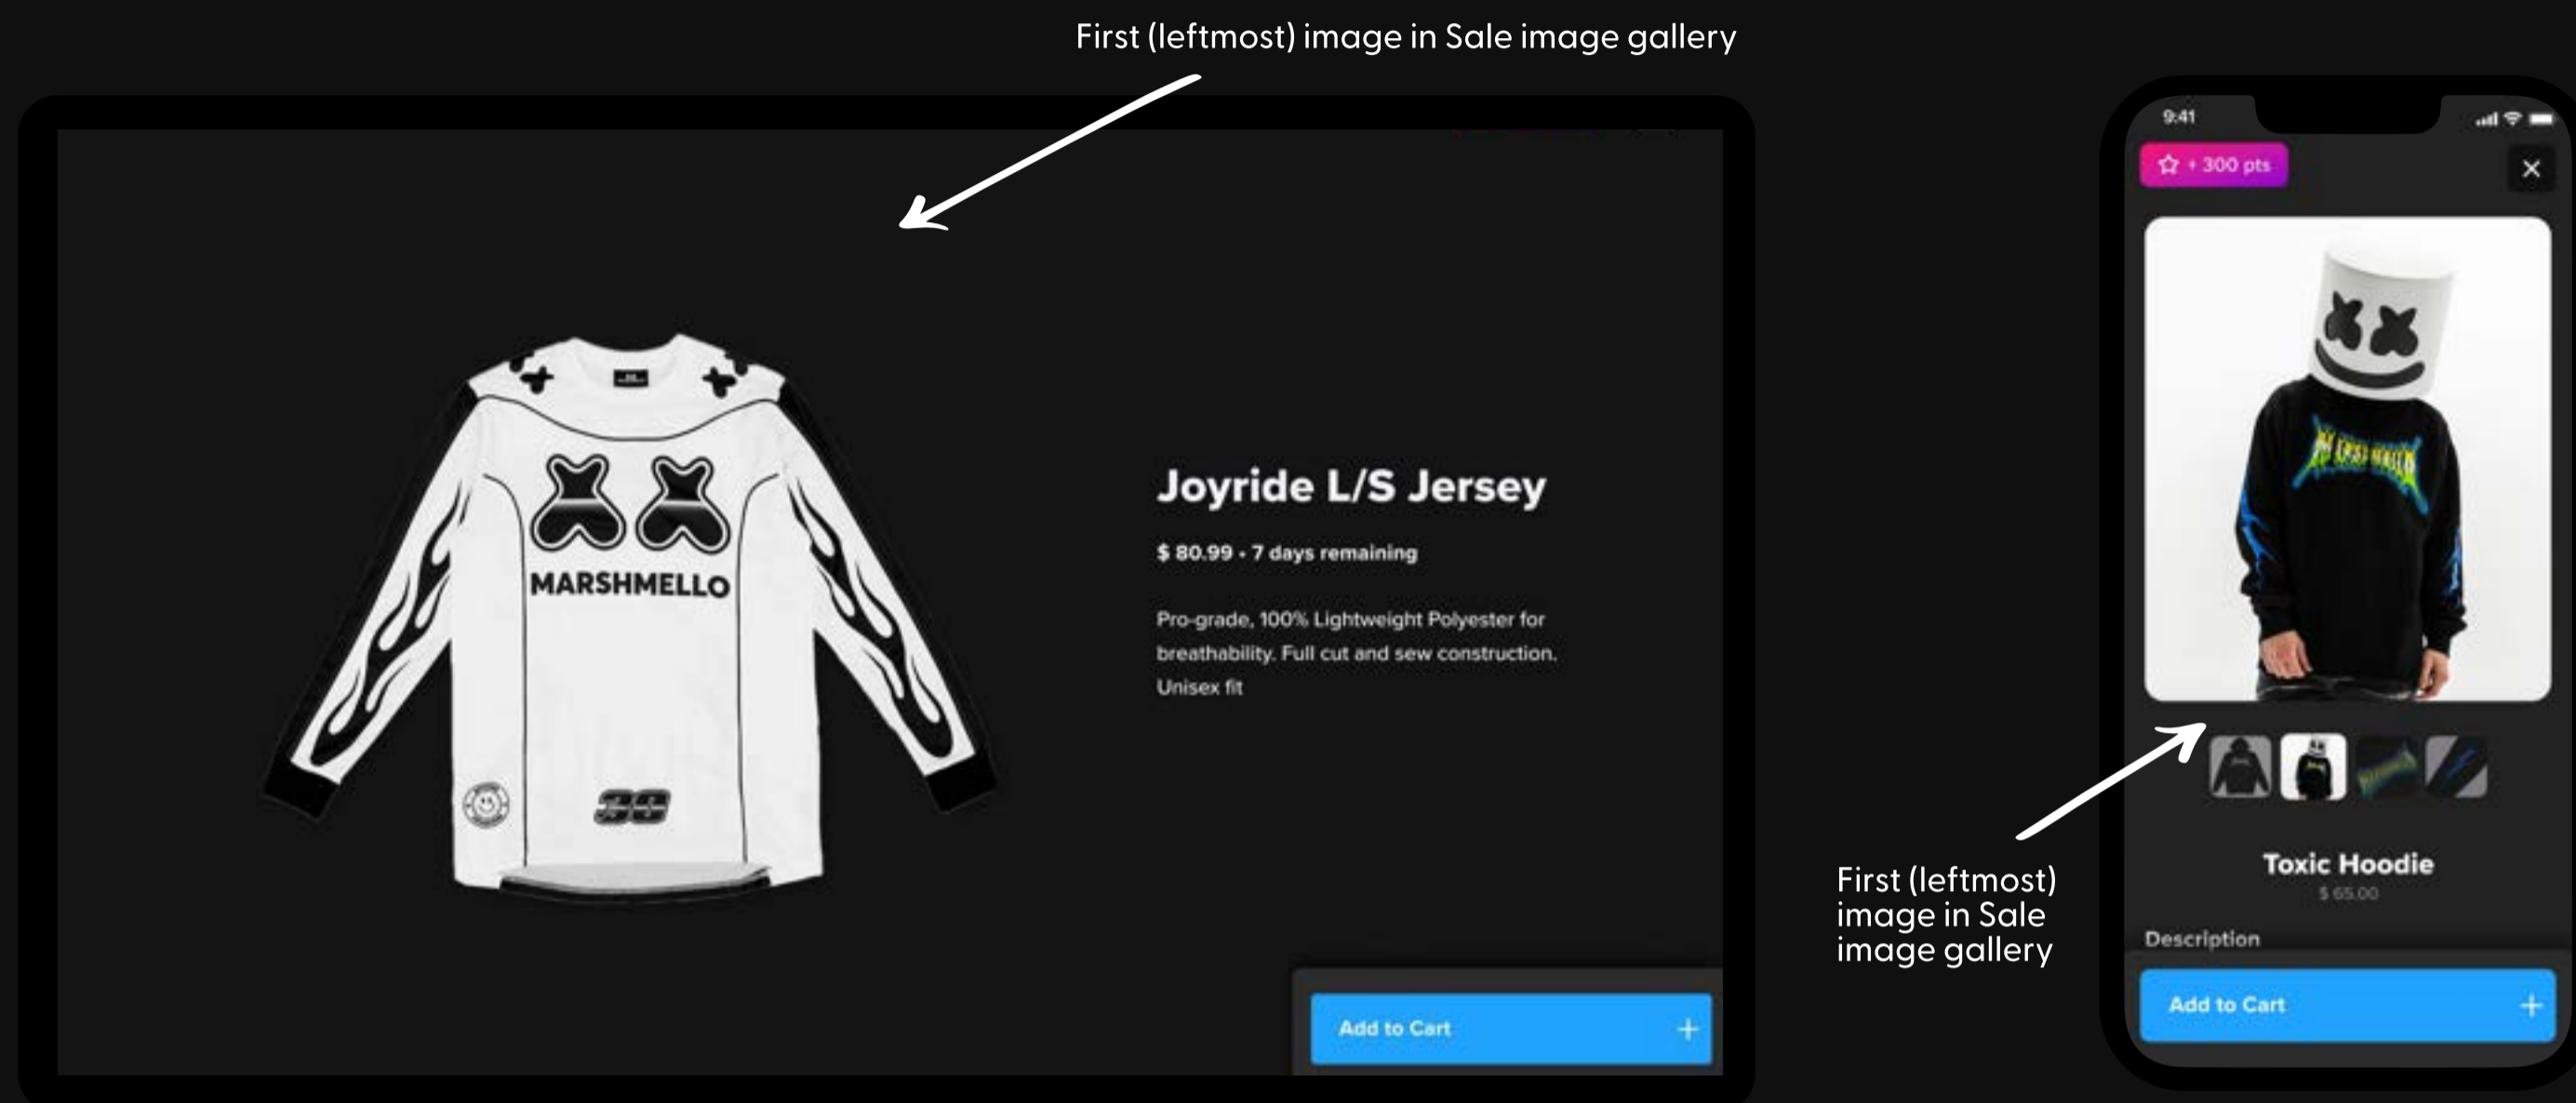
First (leftmost) image in Sale image gallery

MARSHMELLO

33

Joyride L/S Jersey

$ 80.99 · 7 days remaining

Pro-grade, 100% Lightweight Polyester for breathability. Full cut and sew construction. Unisex fit

Add to Cart +

9:41

+ 300 pts

×

Toxic Hoodie

$ 65.00

Description

Add to Cart +

First (leftmost) image in Sale image gallery